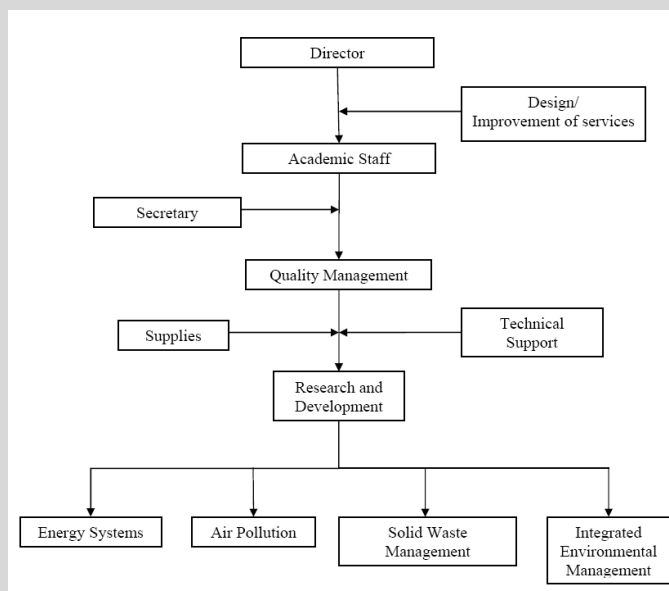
Director

Design/
Improvement of services

Academic Staff

Secretary

Quality Management

Supplies

Technical
Support

Research and
Development

Energy Systems

Air Pollution

Solid Waste
Management

Integrated
Environmental
Management